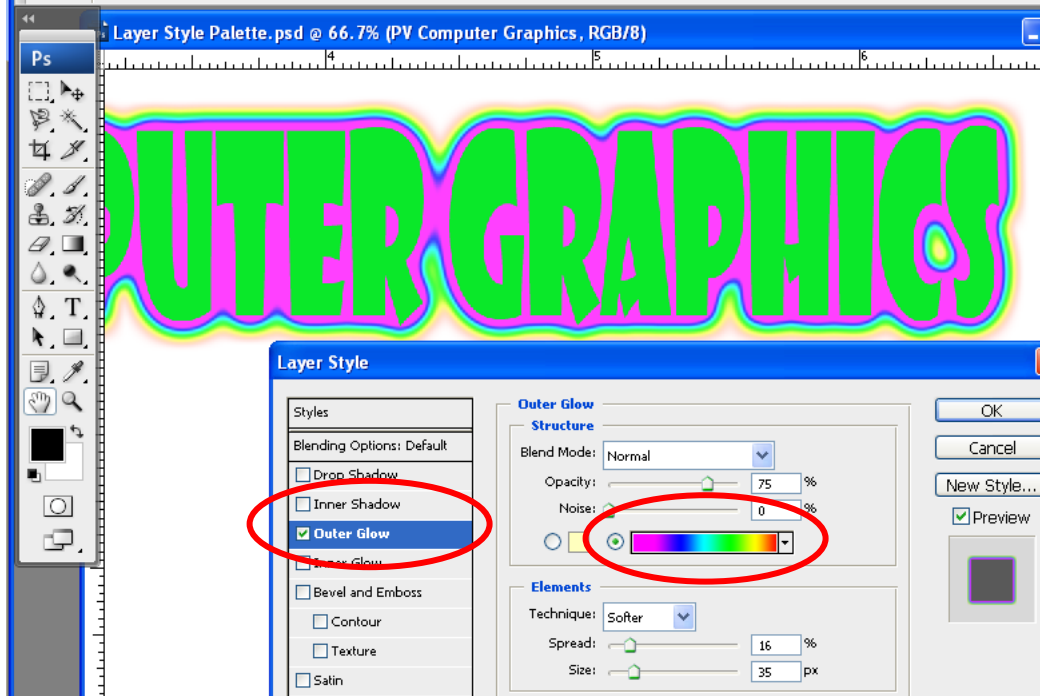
Layer Style Palette.psd @ 66.7% (PV Computer Graphics, RGB/8)

Ps

4
5
6

PUTER GRAPHICS

Layer Style

Styles
Blending Options: Default
Drop Shadow
Inner Shadow
Outer Glow
Inner Glow
Bevel and Emboss
Contour
Texture
Satin

Outer Glow
Structure
Blend Mode: Normal
Opacity: 75 %
Noise: 0 %

Elements
Technique: Softer
Spread: 16 %
Size: 35 px

OK
Cancel
New Style...
Preview